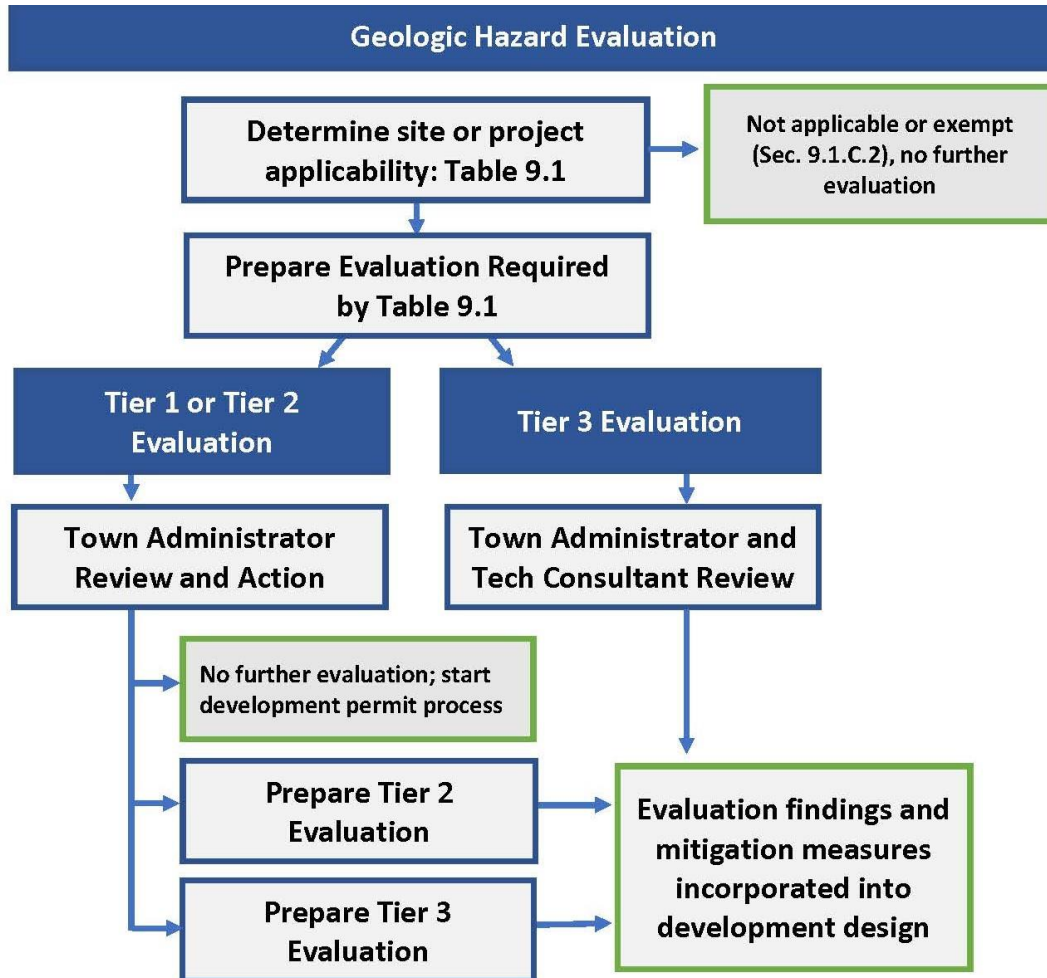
Geologic Hazard Evaluation

Determine site or project applicability: Table 9.1

Not applicable or exempt (Sec. 9.1.C.2), no further evaluation

Prepare Evaluation Required by Table 9.1

Tier 1 or Tier 2 Evaluation

Tier 3 Evaluation

Town Administrator Review and Action

Town Administrator and Tech Consultant Review

No further evaluation; start development permit process

Prepare Tier 2 Evaluation

Prepare Tier 3 Evaluation

Evaluation findings and mitigation measures incorporated into development design